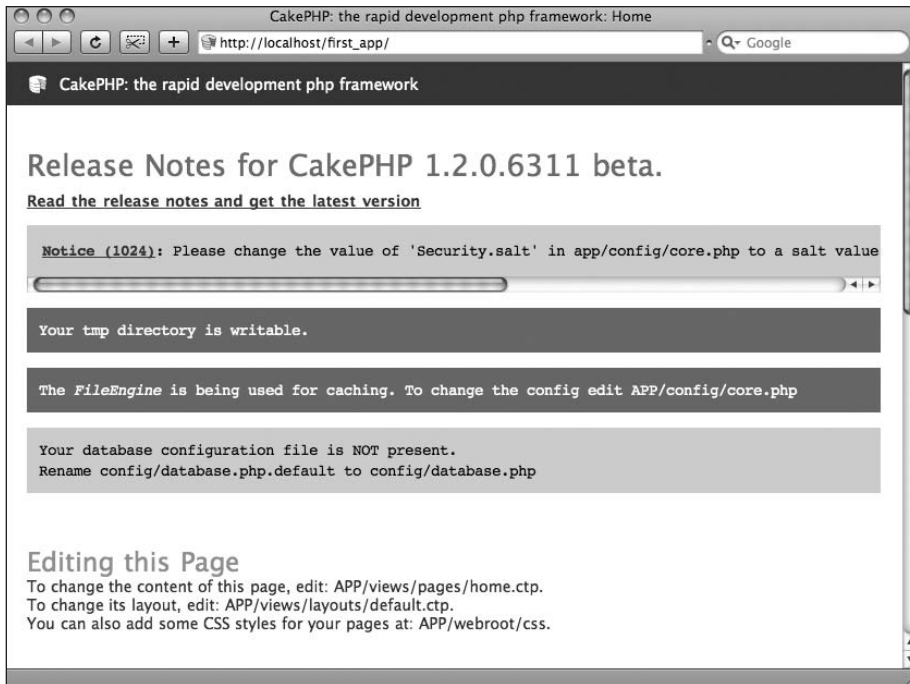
CakePHP: the rapid development php framework: Home

http://localhost/first_app/

Google

CakePHP: the rapid development php framework

Release Notes for CakePHP 1.2.0.6311 beta.

Read the release notes and get the latest version

Notice (1024): Please change the value of 'Security.salt' in app/config/core.php to a salt value

Your tmp directory is writable.

The *FileEngine* is being used for caching. To change the config edit APP/config/core.php

Your database configuration file is NOT present.
Rename config/database.php.default to config/database.php

Editing this Page
To change the content of this page, edit: APP/views/pages/home.ctp.
To change its layout, edit: APP/views/layouts/default.ctp.
You can also add some CSS styles for your pages at: APP/webroot/css.